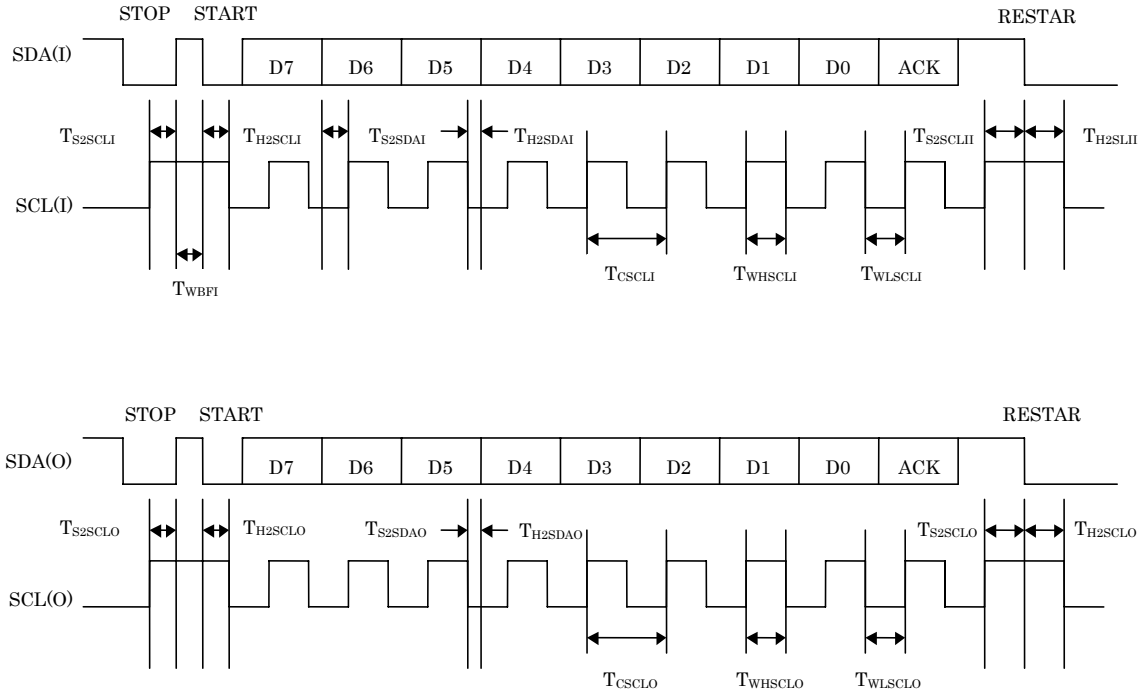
STOP START RESTAR

SDA(I) D7 D6 D5 D4 D3 D2 D1 D0 ACK

$T_{S2SCLI}$ $T_{H2SCLI}$ $T_{S2SDAI}$ $T_{H2SDAI}$ $T_{S2SCLII}$ $T_{H2SLII}$

SCL(I)

$T_{WBFI}$ $T_{CSCLI}$ $T_{WHSCLI}$ $T_{WLSCLI}$

STOP START RESTAR

SDA(O) D7 D6 D5 D4 D3 D2 D1 D0 ACK

$T_{S2SCLO}$ $T_{H2SCLO}$ $T_{S2SDAO}$ $T_{H2SDAO}$ $T_{S2SCLO}$ $T_{H2SCLO}$

SCL(O)

$T_{CSCLO}$ $T_{WHSCLO}$ $T_{WLSCLO}$